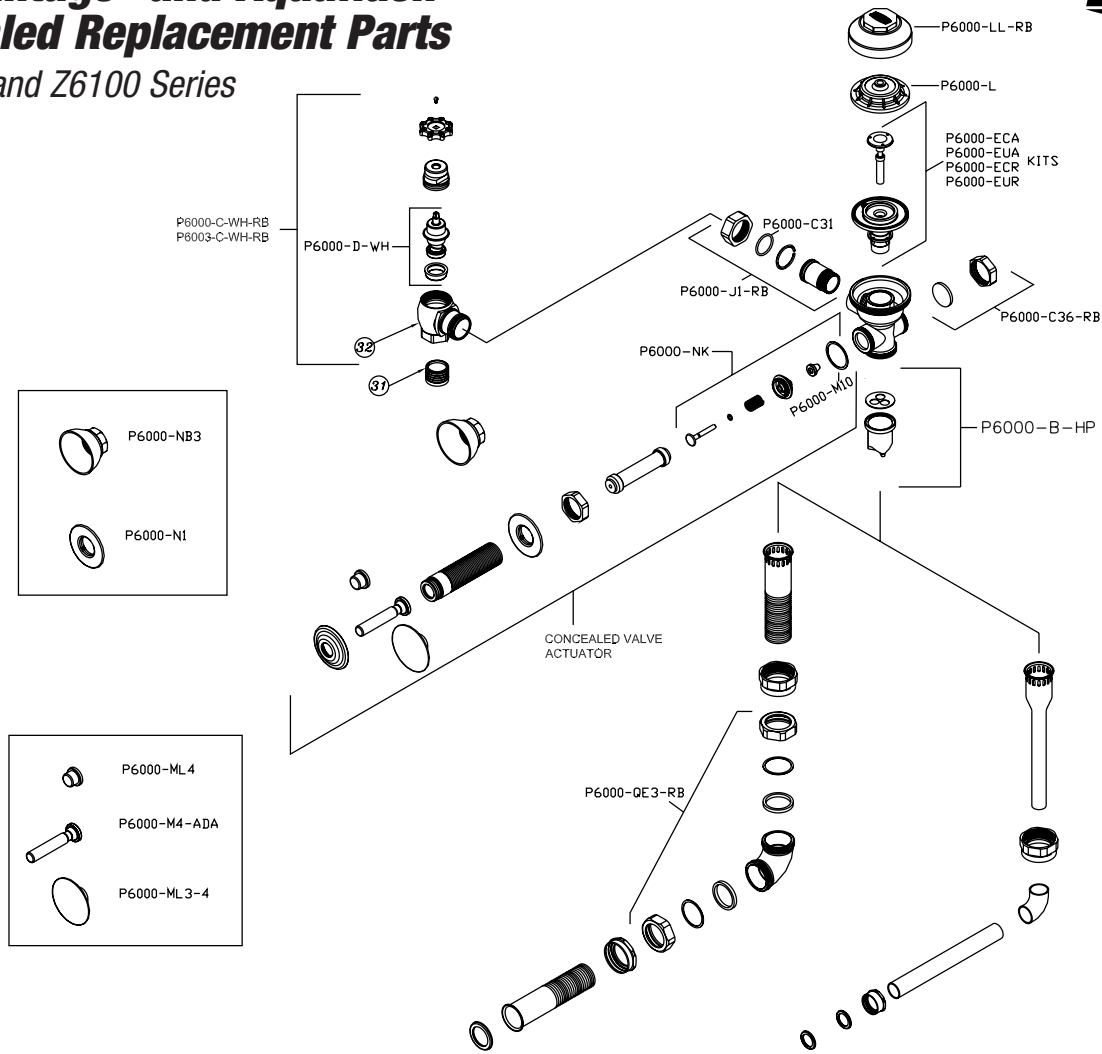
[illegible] and Aquavalve
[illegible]led Replacement Parts
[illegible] and Z6100 Series

P6000-LL-RB
P6000-L
P6000-ECA
P6000-EUA
P6000-ECR
P6000-EUR
KITS
P6000-C-WH-RB
P6003-C-WH-RB
P6000-D-WH
P6000-C31
P6000-J1-RB
P6000-C36-RB
32
31
P6000-NK
P6000-M10
P6000-B-HP
P6000-NB3
P6000-N1
CONCEALED VALVE ACTUATOR
P6000-ML4
P6000-M4-ADA
P6000-ML3-4
P6000-QE3-RB